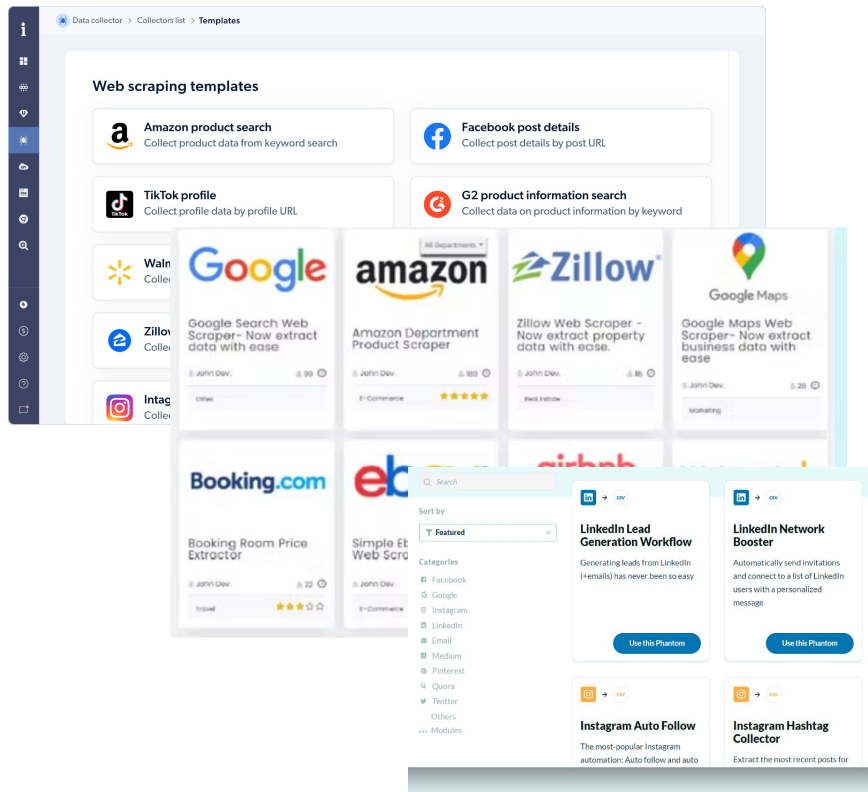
Data collector > Collectors list > Templates

Web scraping templates

Amazon product search
Collect product data from keyword search

Facebook post details
Collect post details by post URL

TikTok profile
Collect profile data by profile URL

G2 product information search
Collect data on product information by keyword

Walm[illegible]
Collec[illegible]

Zillo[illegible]
Collec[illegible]

Instag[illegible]
Collec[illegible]

Google
Google Search Web Scraper- Now extract data with ease
John Dev. 98
Other

All Departments
amazon
Amazon Department Product Scraper
John Dev. 188
E-Commerce

Zillow
Zillow Web Scraper - Now extract property data with ease.
John Dev. 86
Real Estate

Google Maps
Google Maps Web Scraper- Now extract business data with ease
John Dev. 26
Marketing

Booking.com
Booking Room Price Extractor
John Dev. 22
Travel

eb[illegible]
Simple Eb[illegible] Web Scra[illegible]

Search
Sort by
Featured
Categories
Facebook
Google
Instagram
LinkedIn
Email
Medium
Pinterest
Quora
Twitter
Others
Modules

CSV
LinkedIn Lead Generation Workflow
Generating leads from LinkedIn (+emails) has never been so easy
Use this Phantom

CSV
LinkedIn Network Booster
Automatically send invitations and connect to a list of LinkedIn users with a personalized message
Use this Phantom

CSV
Instagram Auto Follow
The most-popular Instagram automation: Auto follow and auto

CSV
Instagram Hashtag Collector
Extract the most recent posts for